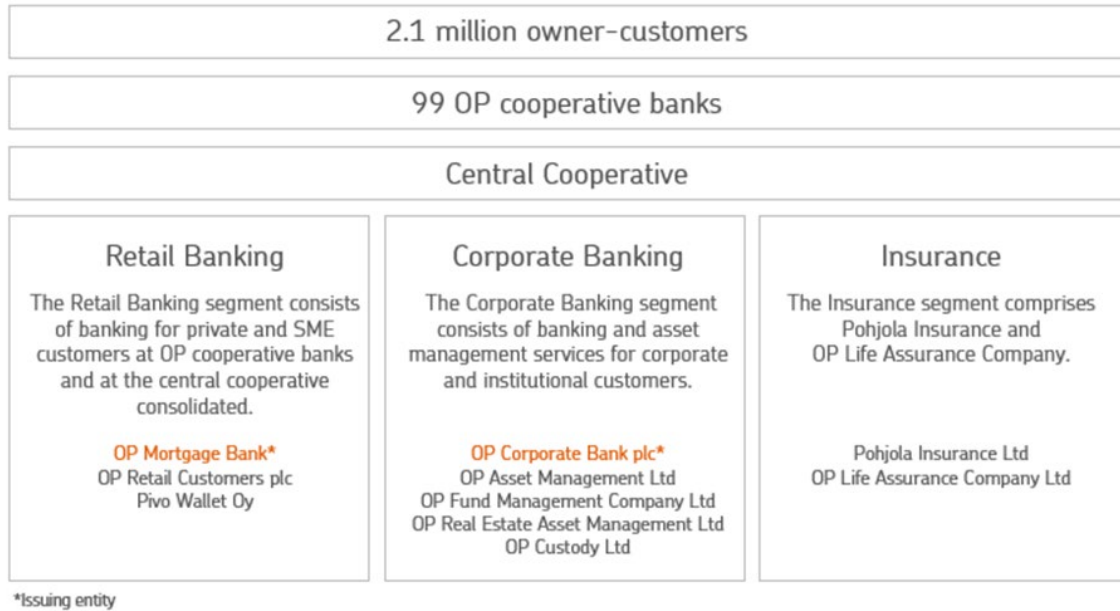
2.1 million owner-customers

99 OP cooperative banks

Central Cooperative

Retail Banking

The Retail Banking segment consists of banking for private and SME customers at OP cooperative banks and at the central cooperative consolidated.

OP Mortgage Bank*
OP Retail Customers plc
Pivo Wallet Oy

Corporate Banking

The Corporate Banking segment consists of banking and asset management services for corporate and institutional customers.

OP Corporate Bank plc*
OP Asset Management Ltd
OP Fund Management Company Ltd
OP Real Estate Asset Management Ltd
OP Custody Ltd

Insurance

The Insurance segment comprises Pohjola Insurance and OP Life Assurance Company.

Pohjola Insurance Ltd
OP Life Assurance Company Ltd

*Issuing entity